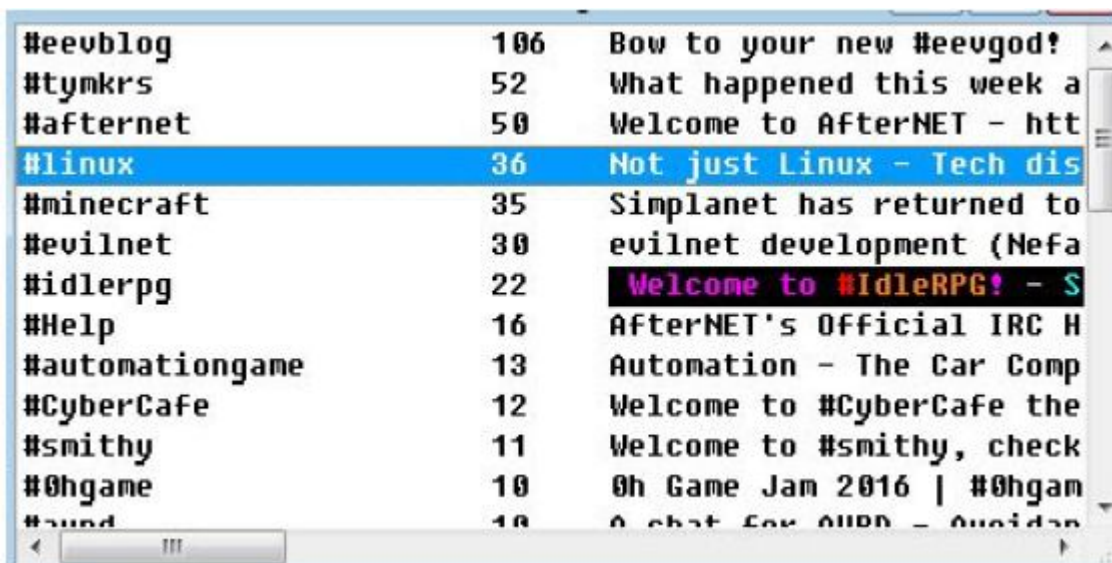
| | | |
|---|---|---|
| #eevblog | 106 | Bow to your new #eevgod! |
| #tymkrs | 52 | What happened this week a |
| #afternet | 50 | Welcome to AfterNET - htt |
| #linux | 36 | Not just Linux - Tech dis |
| #minecraft | 35 | Simplanet has returned to |
| #evilnet | 30 | evilnet development (Nefa |
| #idlerpg | 22 | Welcome to #IdleRPG! - S |
| #Help | 16 | AfterNET's Official IRC H |
| #automationgame | 13 | Automation - The Car Comp |
| #CyberCafe | 12 | Welcome to #CyberCafe the |
| #smithy | 11 | Welcome to #smithy, check |
| #0hgame | 10 | 0h Game Jam 2016 \| #0hgam |
| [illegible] | 10 | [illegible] |